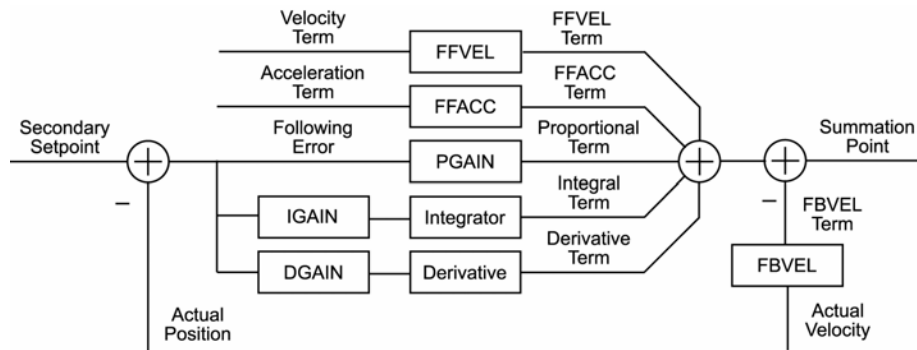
Velocity Term

FFVEL

FFVEL Term

Acceleration Term

FFACC

FFACC Term

Secondary Setpoint

Following Error

PGAIN

Proportional Term

Summation Point

–

IGAIN

Integrator

Integral Term

–

FBVEL Term

DGAIN

Derivative

Derivative Term

FBVEL

Actual Position

Actual Velocity